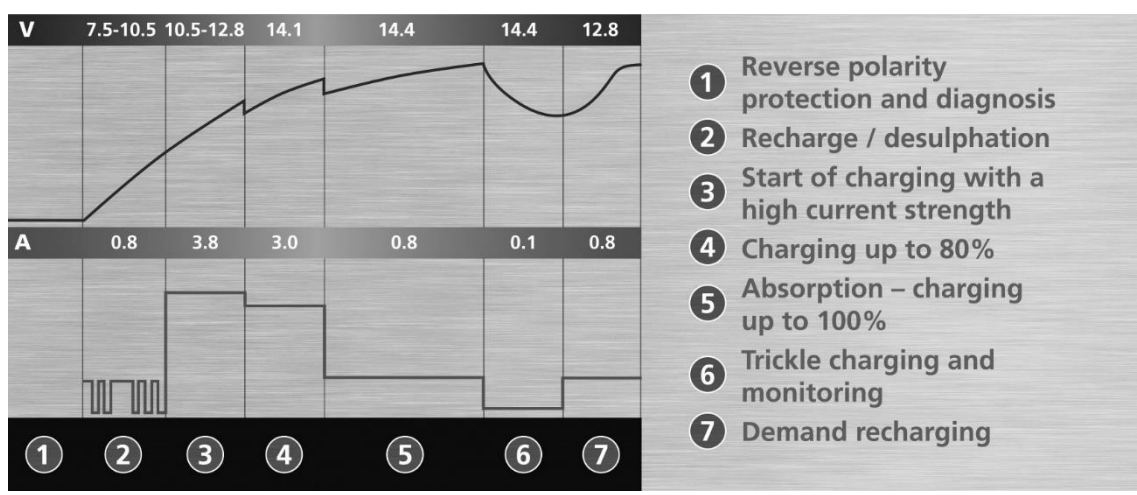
| V | 7.5-10.5 | 10.5-12.8 | 14.1 | 14.4 | 14.4 | 12.8 |
|---|---|---|---|---|---|---|

| A | 0.8 | 3.8 | 3.0 | 0.8 | 0.1 | 0.8 |
|---|---|---|---|---|---|---|

1 2 3 4 5 6 7

1 Reverse polarity protection and diagnosis
2 Recharge / desulphation
3 Start of charging with a high current strength
4 Charging up to 80%
5 Absorption – charging up to 100%
6 Trickle charging and monitoring
7 Demand recharging